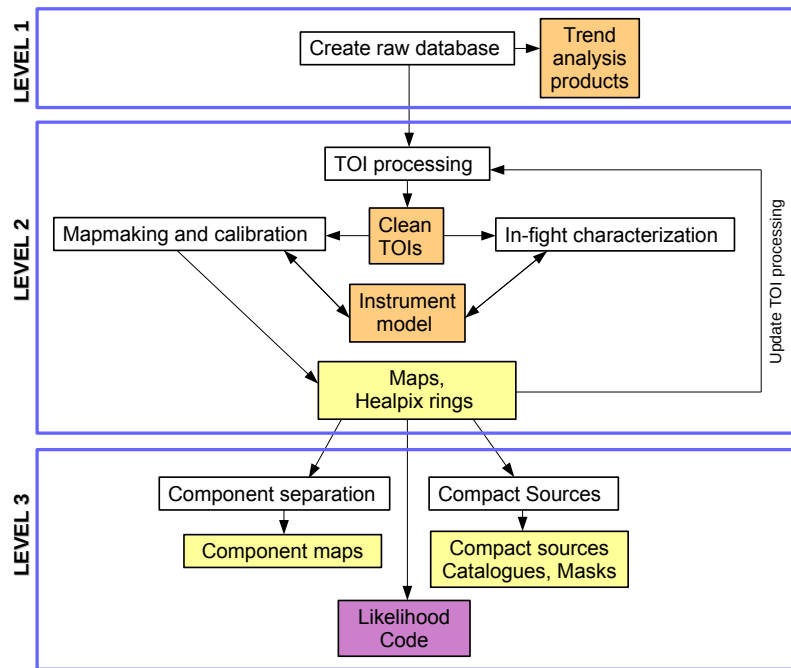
LEVEL 1

Create raw database

Trend analysis products

LEVEL 2

TOI processing

Clean TOIs

Mapmaking and calibration

In-fight characterization

Instrument model

Maps, Healpix rings

Update TOI processing

LEVEL 3

Component separation

Compact Sources

Component maps

Compact sources Catalogues, Masks

Likelihood Code